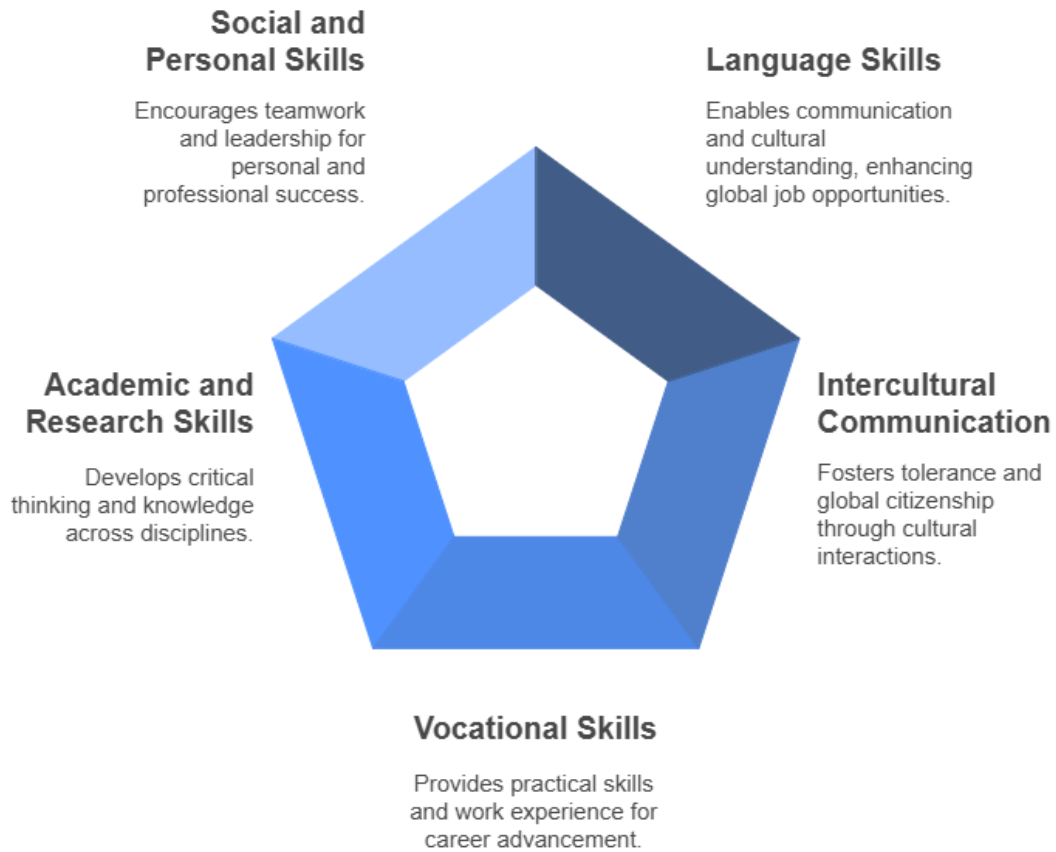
Social and Personal Skills

Encourages teamwork and leadership for personal and professional success.

Language Skills

Enables communication and cultural understanding, enhancing global job opportunities.

Academic and Research Skills

Develops critical thinking and knowledge across disciplines.

Intercultural Communication

Fosters tolerance and global citizenship through cultural interactions.

Vocational Skills

Provides practical skills and work experience for career advancement.